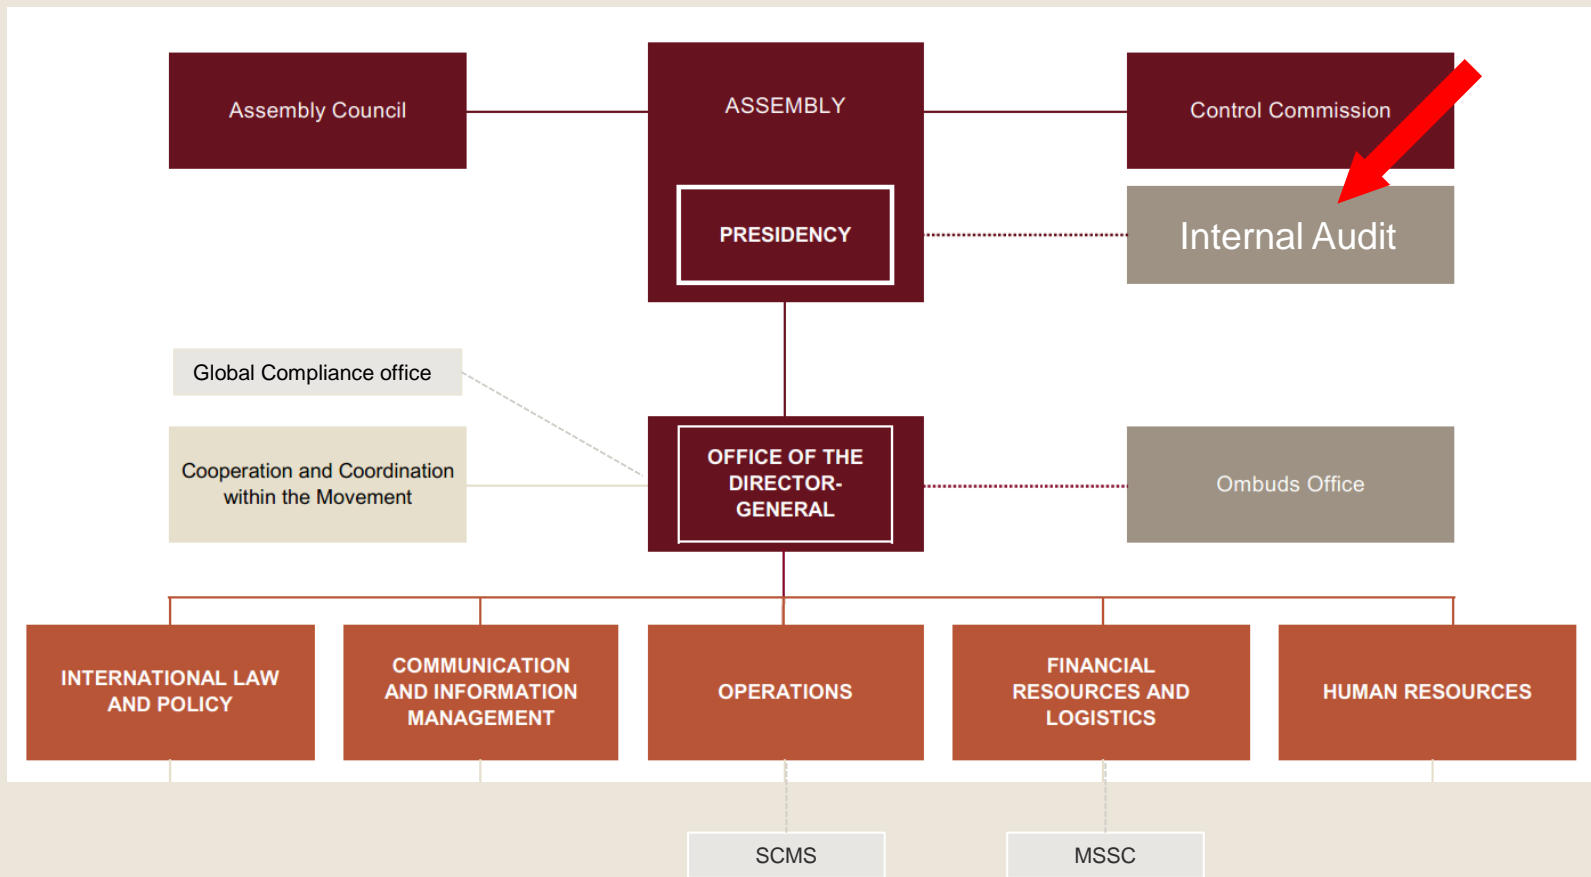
Assembly Council

ASSEMBLY

PRESIDENCY

Control Commission

Internal Audit

Global Compliance office

Cooperation and Coordination within the Movement

OFFICE OF THE DIRECTOR-GENERAL

Ombuds Office

INTERNATIONAL LAW AND POLICY

COMMUNICATION AND INFORMATION MANAGEMENT

OPERATIONS

FINANCIAL RESOURCES AND LOGISTICS

HUMAN RESOURCES

SCMS

MSSC